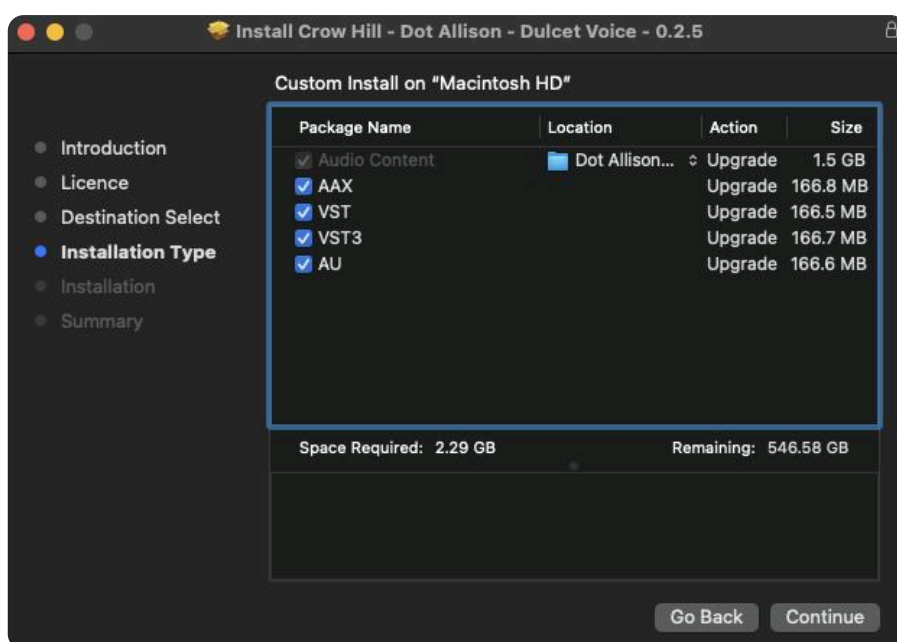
Install Crow Hill - Dot Allison - Dulcet Voice - 0.2.5

Custom Install on "Macintosh HD"

Introduction
Licence
Destination Select
Installation Type
Installation
Summary

| Package Name | Location | Action | Size |
|---|---|---|---|
| Audio Content | Dot Allison... | Upgrade | 1.5 GB |
| AAX | | Upgrade | 166.8 MB |
| VST | | Upgrade | 166.5 MB |
| VST3 | | Upgrade | 166.7 MB |
| AU | | Upgrade | 166.6 MB |

Space Required: 2.29 GB

Remaining: 546.58 GB

Go Back

Continue